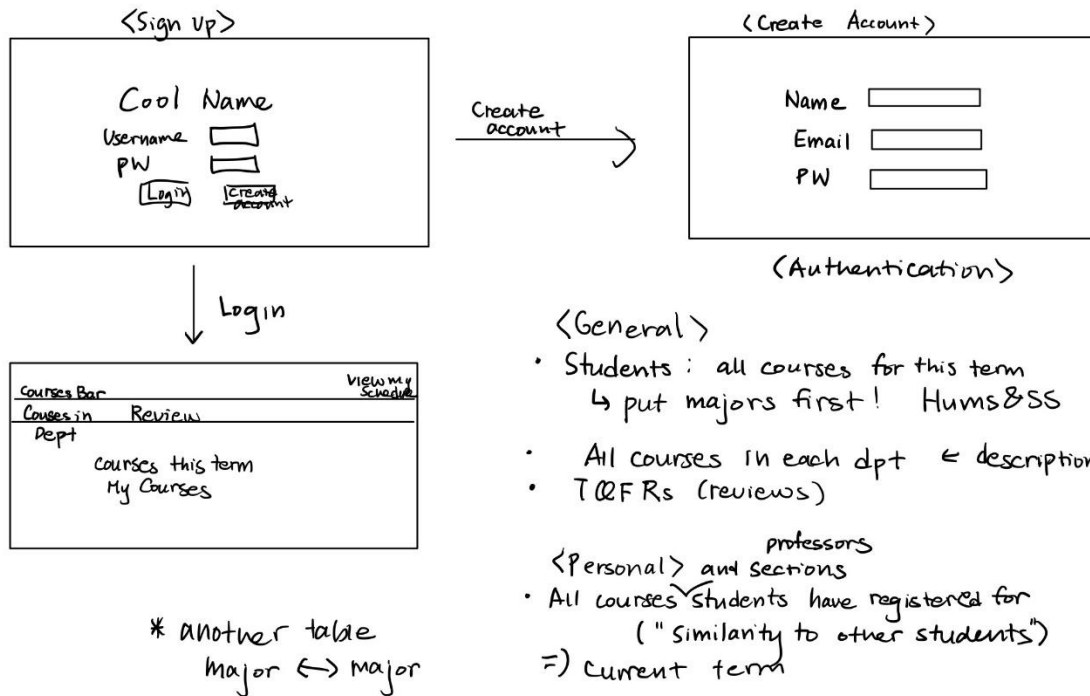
<Sign Up>

Cool Name
Username
PW
Login Create account

Create account

(Create Account)
Name
Email
PW

(Authentication>

Login

Courses Bar
View my Schedule
Couses in Dept
Review
courses this term
My Courses

<General>
• Students : all courses for this term
↳ put majors first! Hums&SS
• All courses in each dpt ← description
• TQFRs (reviews)

<Personal> and professors sections
• All courses students have registered for
("similarity to other students")
⇒ current term

* another table
major ⟷ major